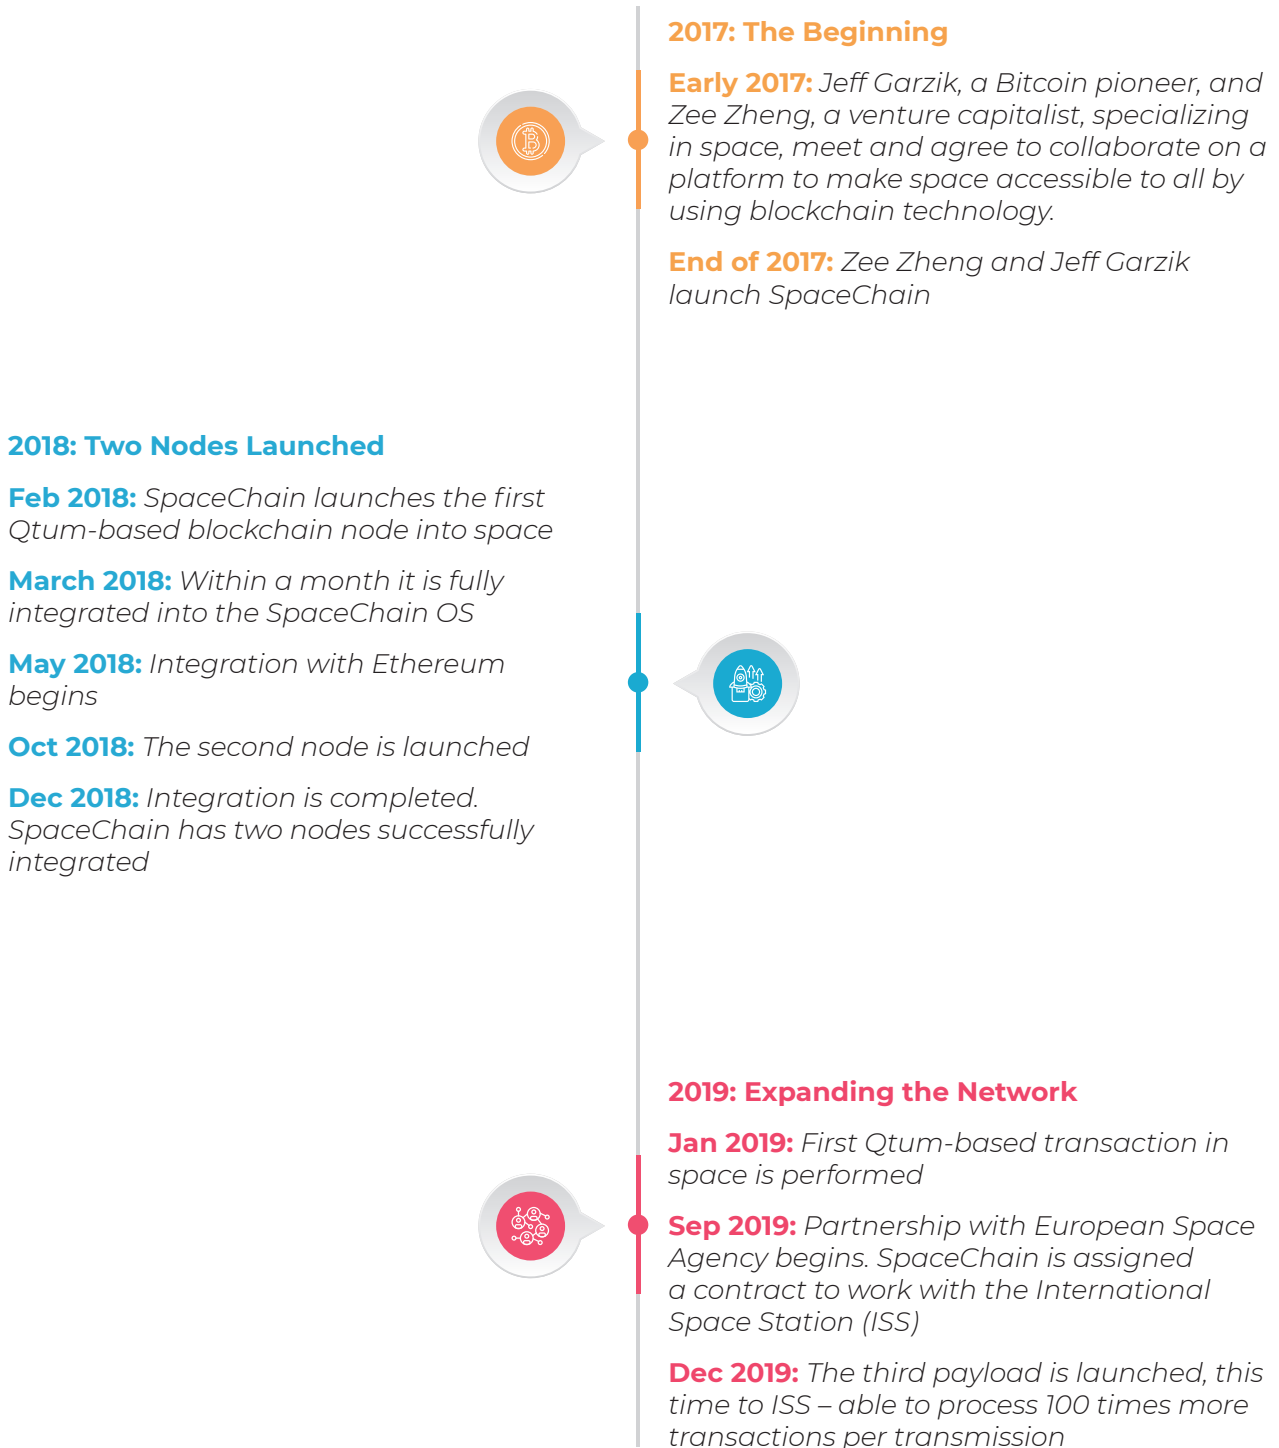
2017: The Beginning

Early 2017: Jeff Garzik, a Bitcoin pioneer, and Zee Zheng, a venture capitalist, specializing in space, meet and agree to collaborate on a platform to make space accessible to all by using blockchain technology.

End of 2017: Zee Zheng and Jeff Garzik launch SpaceChain

2018: Two Nodes Launched

Feb 2018: SpaceChain launches the first Qtum-based blockchain node into space

March 2018: Within a month it is fully integrated into the SpaceChain OS

May 2018: Integration with Ethereum begins

Oct 2018: The second node is launched

Dec 2018: Integration is completed. SpaceChain has two nodes successfully integrated

2019: Expanding the Network

Jan 2019: First Qtum-based transaction in space is performed

Sep 2019: Partnership with European Space Agency begins. SpaceChain is assigned a contract to work with the International Space Station (ISS)

Dec 2019: The third payload is launched, this time to ISS – able to process 100 times more transactions per transmission